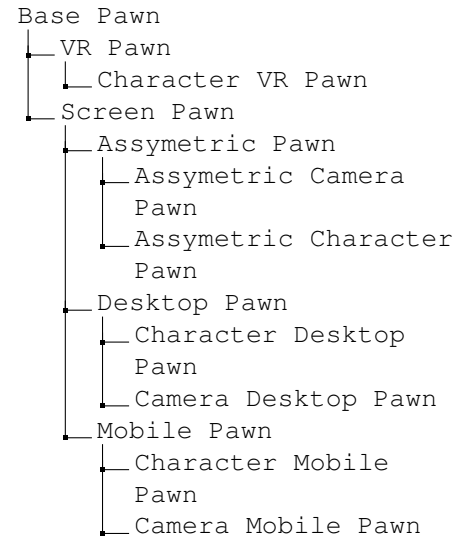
Base Pawn
VR Pawn
Character VR Pawn
Screen Pawn
Assymetric Pawn
Assymetric Camera Pawn
Assymetric Character Pawn
Desktop Pawn
Character Desktop Pawn
Camera Desktop Pawn
Mobile Pawn
Character Mobile Pawn
Camera Mobile Pawn